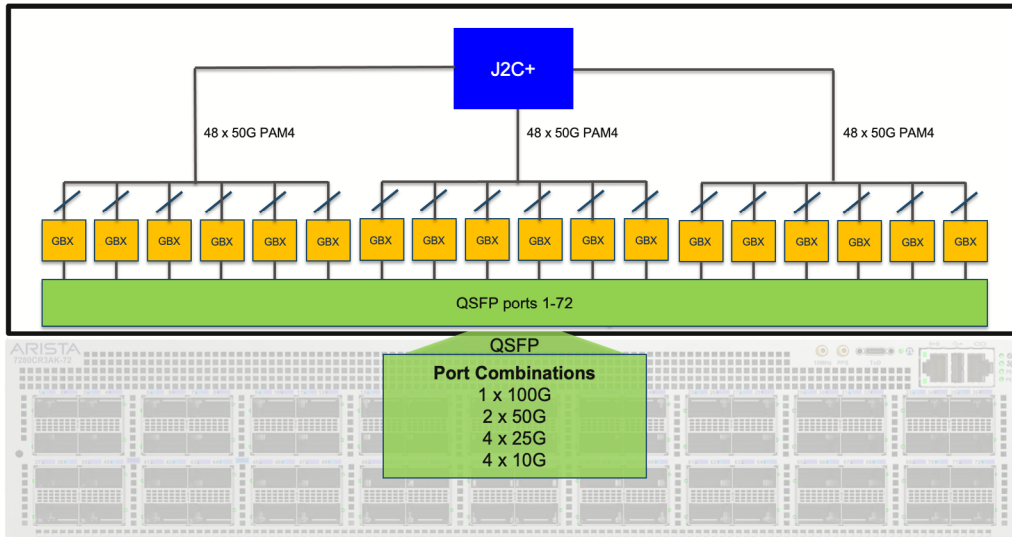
J2C+

48 x 50G PAM4

48 x 50G PAM4

48 x 50G PAM4

GBX GBX GBX GBX GBX GBX GBX GBX GBX GBX GBX GBX GBX GBX GBX GBX GBX GBX

QSFP ports 1-72

ARISTA
7280CR3AK-72

QSFP
Port Combinations
1 x 100G
2 x 50G
4 x 25G
4 x 10G